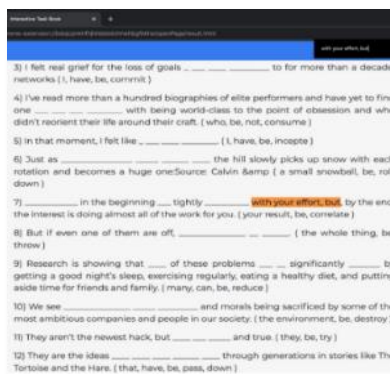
Interactive Text Book

with your effort, but

3) I felt real grief for the loss of goals ___ ___ ___ to for more than a decade networks ( I, have, be, commit )

4) I've read more than a hundred biographies of elite performers and have yet to find one ___ ___ ___ with being world-class to the point of obsession and who didn't reorient their life around their craft. ( who, be, not, consume )

5) In that moment, I felt like ___ ___ ___ ( I, have, be, incepte )

6) Just as ___ ___ ___ the hill slowly picks up snow with each rotation and becomes a huge one.Source: Calvin &amp ( a small snowball, be, roll down )

7) ___ in the beginning ___ tightly ___ with your effort, but, by the end the interest is doing almost all of the work for you. ( your result, be, correlate )

8) But if even one of them are off, ___ ___ ( the whole thing, be throw )

9) Research is showing that ___ of these problems ___ significantly ___ by getting a good night's sleep, exercising regularly, eating a healthy diet, and putting aside time for friends and family. ( many, can, be, reduce )

10) We see ___ and morals being sacrificed by some of the most ambitious companies and people in our society. ( the environment, be, destroy )

11) They aren't the newest hack, but ___ ___ and true. ( they, be, try )

12) They are the ideas ___ ___ through generations in stories like The Tortoise and the Hare. ( that, have, be, pass, down )